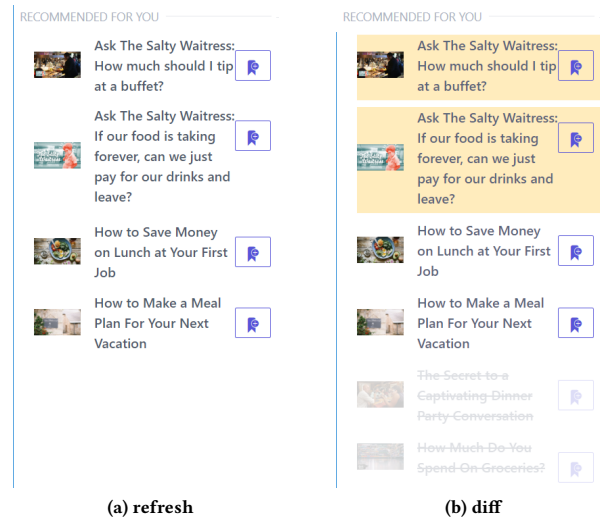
RECOMMENDED FOR YOU

Ask The Salty Waitress: How much should I tip at a buffet?

Ask The Salty Waitress: If our food is taking forever, can we just pay for our drinks and leave?

How to Save Money on Lunch at Your First Job

How to Make a Meal Plan For Your Next Vacation

(a) refresh

RECOMMENDED FOR YOU

Ask The Salty Waitress: How much should I tip at a buffet?

Ask The Salty Waitress: If our food is taking forever, can we just pay for our drinks and leave?

How to Save Money on Lunch at Your First Job

How to Make a Meal Plan For Your Next Vacation

The Secret to a Captivating Dinner Party Conversation

How Much Do You Spend On Groceries?

(b) diff